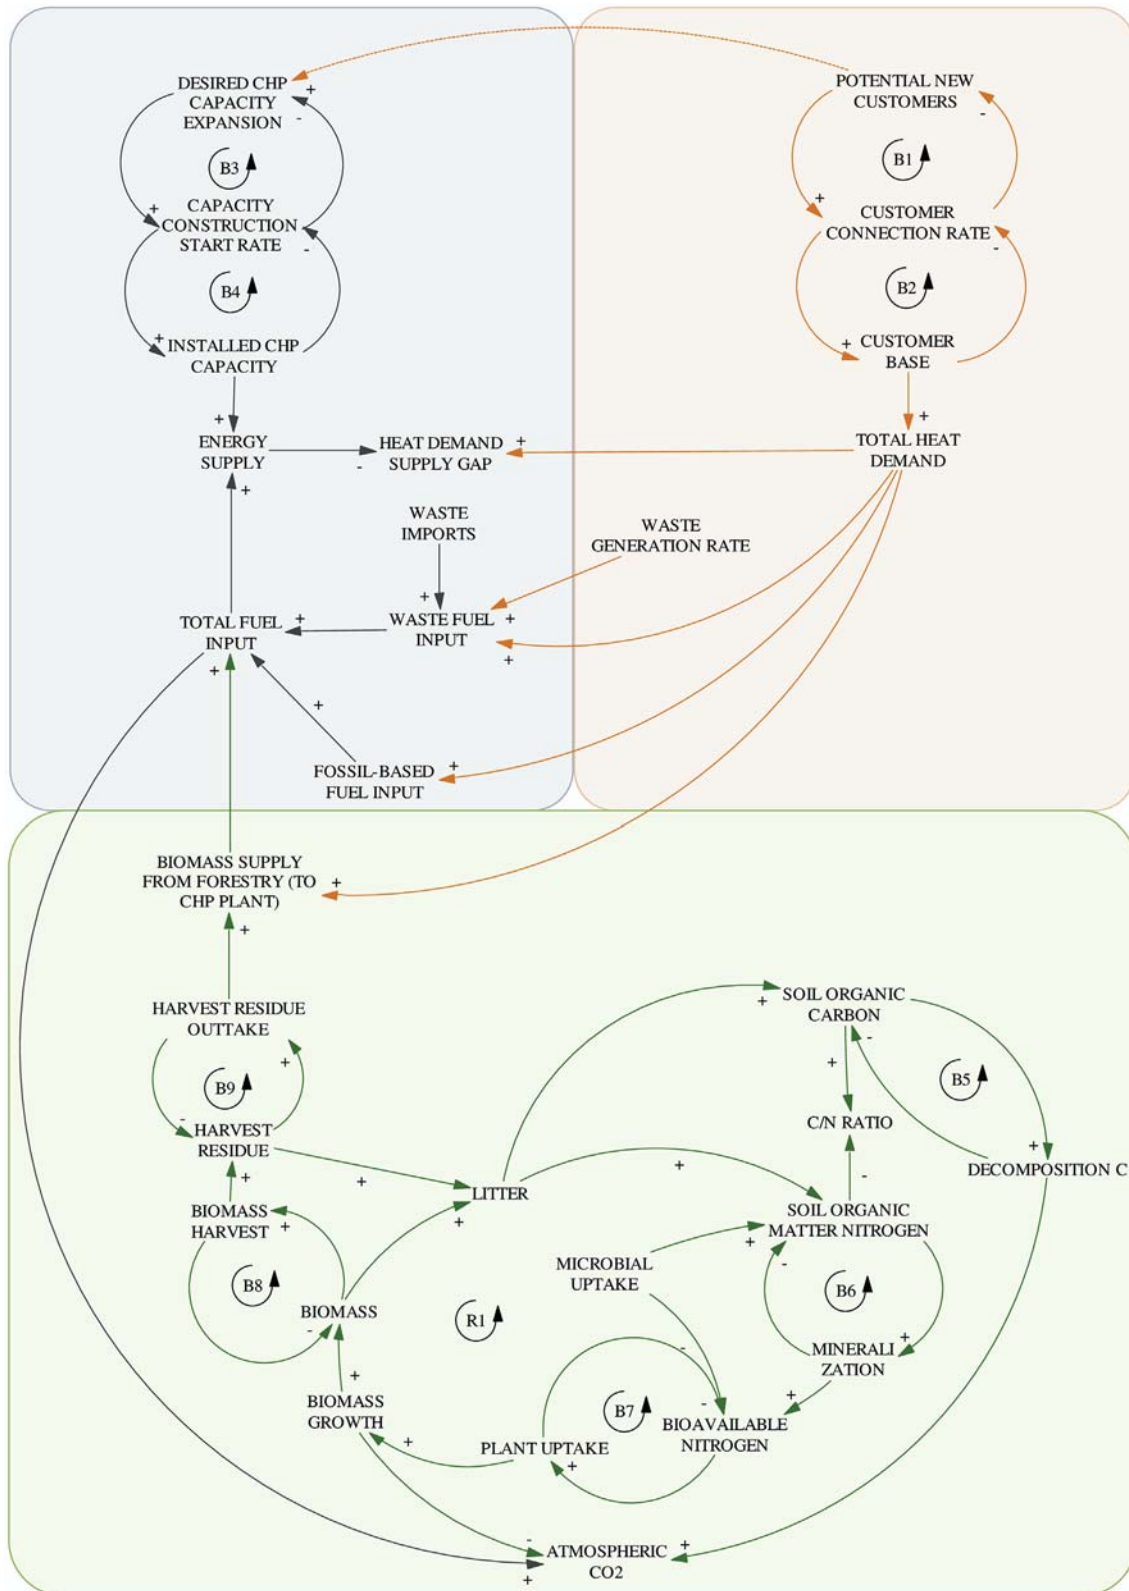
DESIRED CHP CAPACITY EXPANSION
+
-
B3
+
CAPACITY CONSTRUCTION START RATE
-
B4
+
INSTALLED CHP CAPACITY
+
ENERGY SUPPLY
+
HEAT DEMAND SUPPLY GAP
+
-
WASTE IMPORTS
+
TOTAL FUEL INPUT
+
+
WASTE FUEL INPUT
+
+
+
FOSSIL-BASED FUEL INPUT
+

POTENTIAL NEW CUSTOMERS
-
B1
+
CUSTOMER CONNECTION RATE
-
B2
+
CUSTOMER BASE
+
TOTAL HEAT DEMAND
WASTE GENERATION RATE

BIOMASS SUPPLY FROM FORESTRY (TO CHP PLANT)
+
+
HARVEST RESIDUE OUTTAKE
+
B9
-
HARVEST RESIDUE
+
BIOMASS HARVEST
+
B8
-
BIOMASS
+
BIOMASS GROWTH
+
LITTER
+
+
+
R1
SOIL ORGANIC CARBON
+
-
+
C/N RATIO
-
B5
+
DECOMPOSITION C
SOIL ORGANIC MATTER NITROGEN
+
-
MICROBIAL UPTAKE
B6
+
MINERALI ZATION
+
-
B7
BIOAVAILABLE NITROGEN
PLANT UPTAKE
+
-
ATMOSPHERIC CO2
+
+